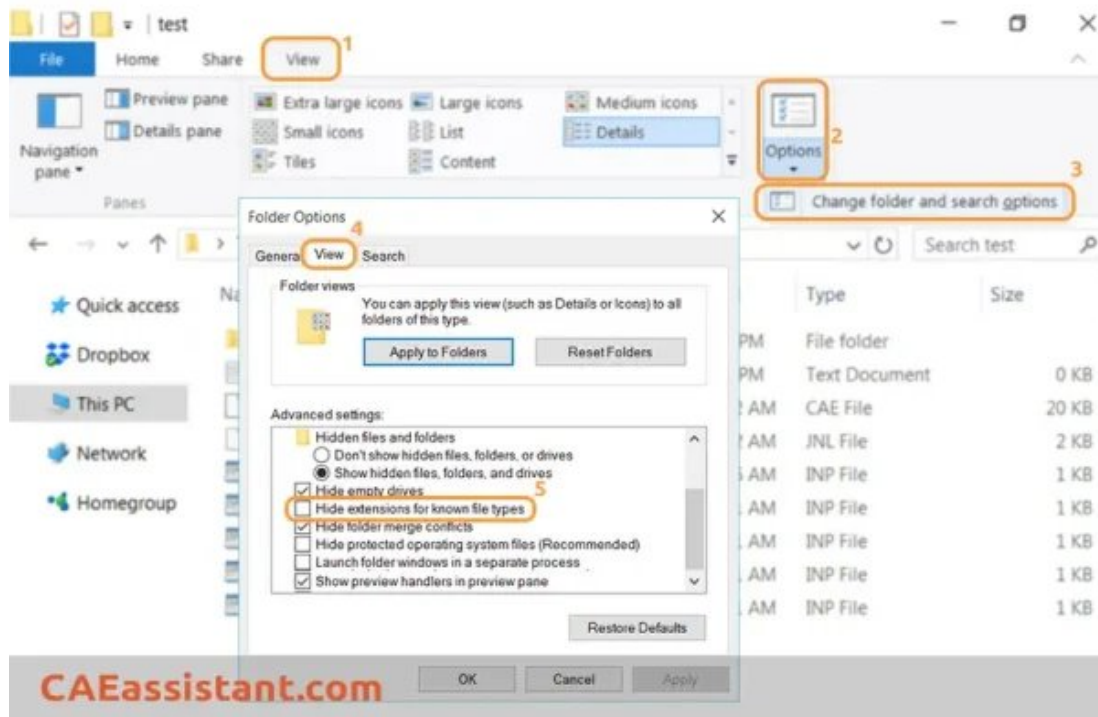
test

File Home Share View 1

Navigation pane
Preview pane
Details pane
Panes

Extra large icons
Large icons
Medium icons
Small icons
List
Details
Tiles
Content

Options 2
3
Change folder and search options

Search test

Quick access
Dropbox
This PC
Network
Homegroup

Na

Type
Size

PM File folder
PM Text Document 0 KB
AM CAE File 20 KB
AM JNL File 2 KB
AM INP File 1 KB
AM INP File 1 KB
AM INP File 1 KB
AM INP File 1 KB
AM INP File 1 KB

Folder Options
4
Genera View Search

Folder views
You can apply this view (such as Details or Icons) to all folders of this type.
Apply to Folders
Reset Folders

Advanced settings:
Hidden files and folders
Don't show hidden files, folders, or drives
Show hidden files, folders, and drives
Hide empty drives
5
Hide extensions for known file types
Hide folder merge conflicts
Hide protected operating system files (Recommended)
Launch folder windows in a separate process
Show preview handlers in preview pane

Restore Defaults

OK Cancel Apply

CAEassistant.com